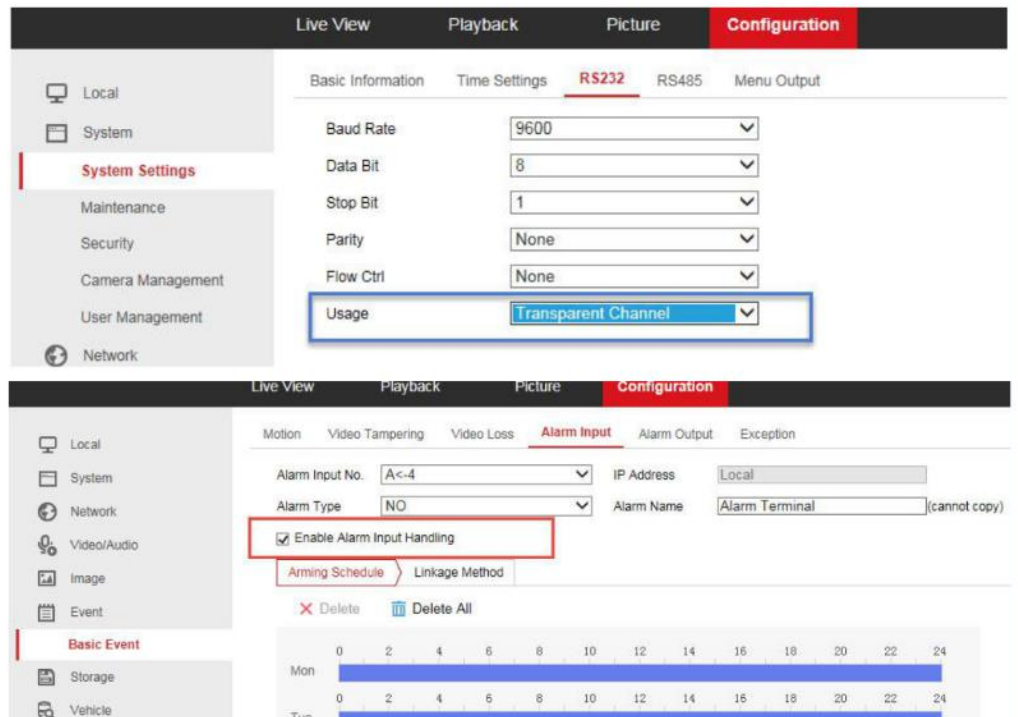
Live View Playback Picture Configuration

Local
System
System Settings
Maintenance
Security
Camera Management
User Management
Network

Basic Information Time Settings RS232 RS485 Menu Output

Baud Rate 9600
Data Bit 8
Stop Bit 1
Parity None
Flow Ctrl None
Usage Transparent Channel

Live View Playback Picture Configuration

Local
System
Network
Video/Audio
Image
Event
Basic Event
Storage
Vehicle

Motion Video Tampering Video Loss Alarm Input Alarm Output Exception

Alarm Input No. A<-4 IP Address Local
Alarm Type NO Alarm Name Alarm Terminal (cannot copy)

Enable Alarm Input Handling

Arming Schedule Linkage Method

Delete Delete All

| | 0 | 2 | 4 | 6 | 8 | 10 | 12 | 14 | 16 | 18 | 20 | 22 | 24 |
|---|---|---|---|---|---|---|---|---|---|---|---|---|---|
| Mon | | | | | | | | | | | | | |
| | 0 | 2 | 4 | 6 | 8 | 10 | 12 | 14 | 16 | 18 | 20 | 22 | 24 |
| Tue | | | | | | | | | | | | | |